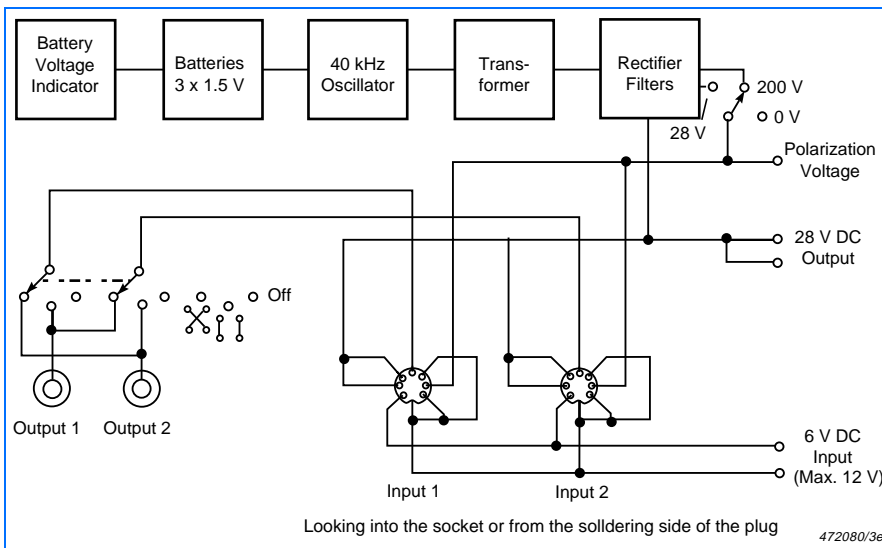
Battery Voltage Indicator

Batteries 3 x 1.5 V

40 kHz Oscillator

Transformer

Rectifier Filters

200 V

0 V

28 V

Polarization Voltage

28 V DC Output

Off

Output 1

Output 2

6 V DC Input (Max. 12 V)

Input 1

Input 2

Looking into the socket or from the solldering side of the plug

472080/3e